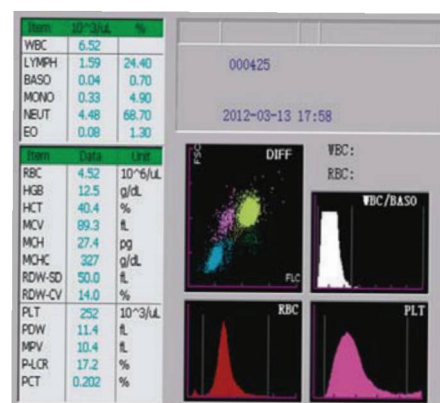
| Item | 10^3/uL | % |
|---|---|---|
| WBC | 6.52 | |
| LYMPH | 1.59 | 24.40 |
| BASO | 0.04 | 0.70 |
| MONO | 0.33 | 4.90 |
| NEUT | 4.48 | 68.70 |
| EO | 0.08 | 1.30 |

| Item | Data | Unit |
|---|---|---|
| RBC | 4.52 | 10^6/uL |
| HGB | 12.5 | g/dL |
| HCT | 40.4 | % |
| MCV | 89.3 | fL |
| MCH | 27.4 | pg |
| MCHC | 327 | g/dL |
| RDW-SD | 50.0 | fL |
| RDW-CV | 14.0 | % |
| PLT | 252 | 10^3/uL |
| PDW | 11.4 | fL |
| MPV | 10.4 | fL |
| P-LCR | 17.2 | % |
| PCT | 0.202 | % |

000425

2012-03-13 17:58

FSC

DIFF

FLC

WBC:

RBC:

WBC/BASO

RBC

PLT